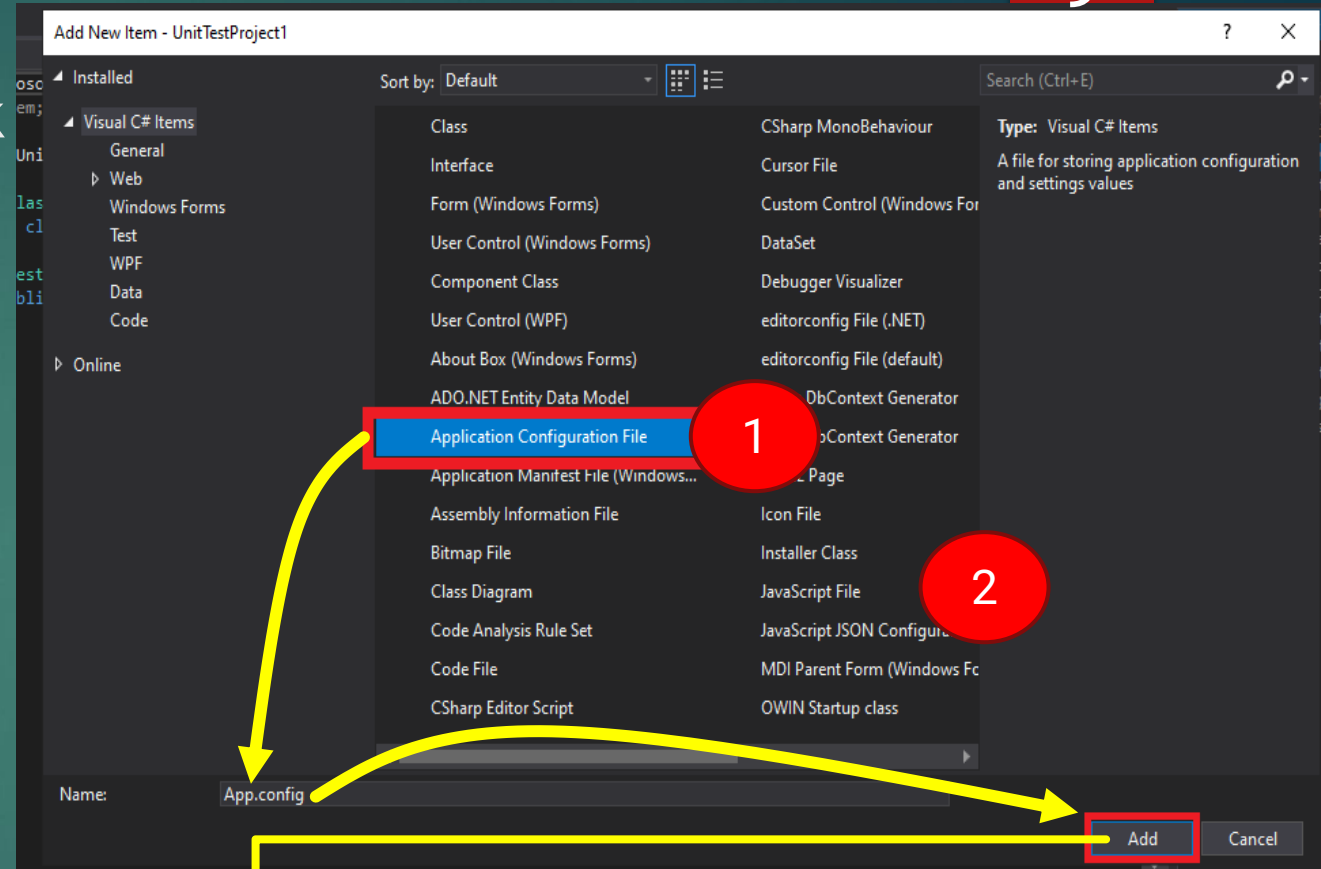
Add New Item - UnitTestProject1

?

X

Installed

Visual C# Items

General

Web

Windows Forms

Test

WPF

Data

Code

Online

Sort by: Default

Search (Ctrl+E)

Class

Interface

Form (Windows Forms)

User Control (Windows Forms)

Component Class

User Control (WPF)

About Box (Windows Forms)

ADO.NET Entity Data Model

Application Configuration File

Application Manifest File (Windows...

Assembly Information File

Bitmap File

Class Diagram

Code Analysis Rule Set

Code File

CSharp Editor Script

CSharp MonoBehaviour

Cursor File

Custom Control (Windows For

DataSet

Debugger Visualizer

editorconfig File (.NET)

editorconfig File (default)

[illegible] DbContext Generator

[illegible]bContext Generator

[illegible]L Page

Icon File

Installer Class

JavaScript File

JavaScript JSON Configura

MDI Parent Form (Windows Fo

OWIN Startup class

Type: Visual C# Items

A file for storing application configuration and settings values

1

2

Name:

App.config

Add

Cancel